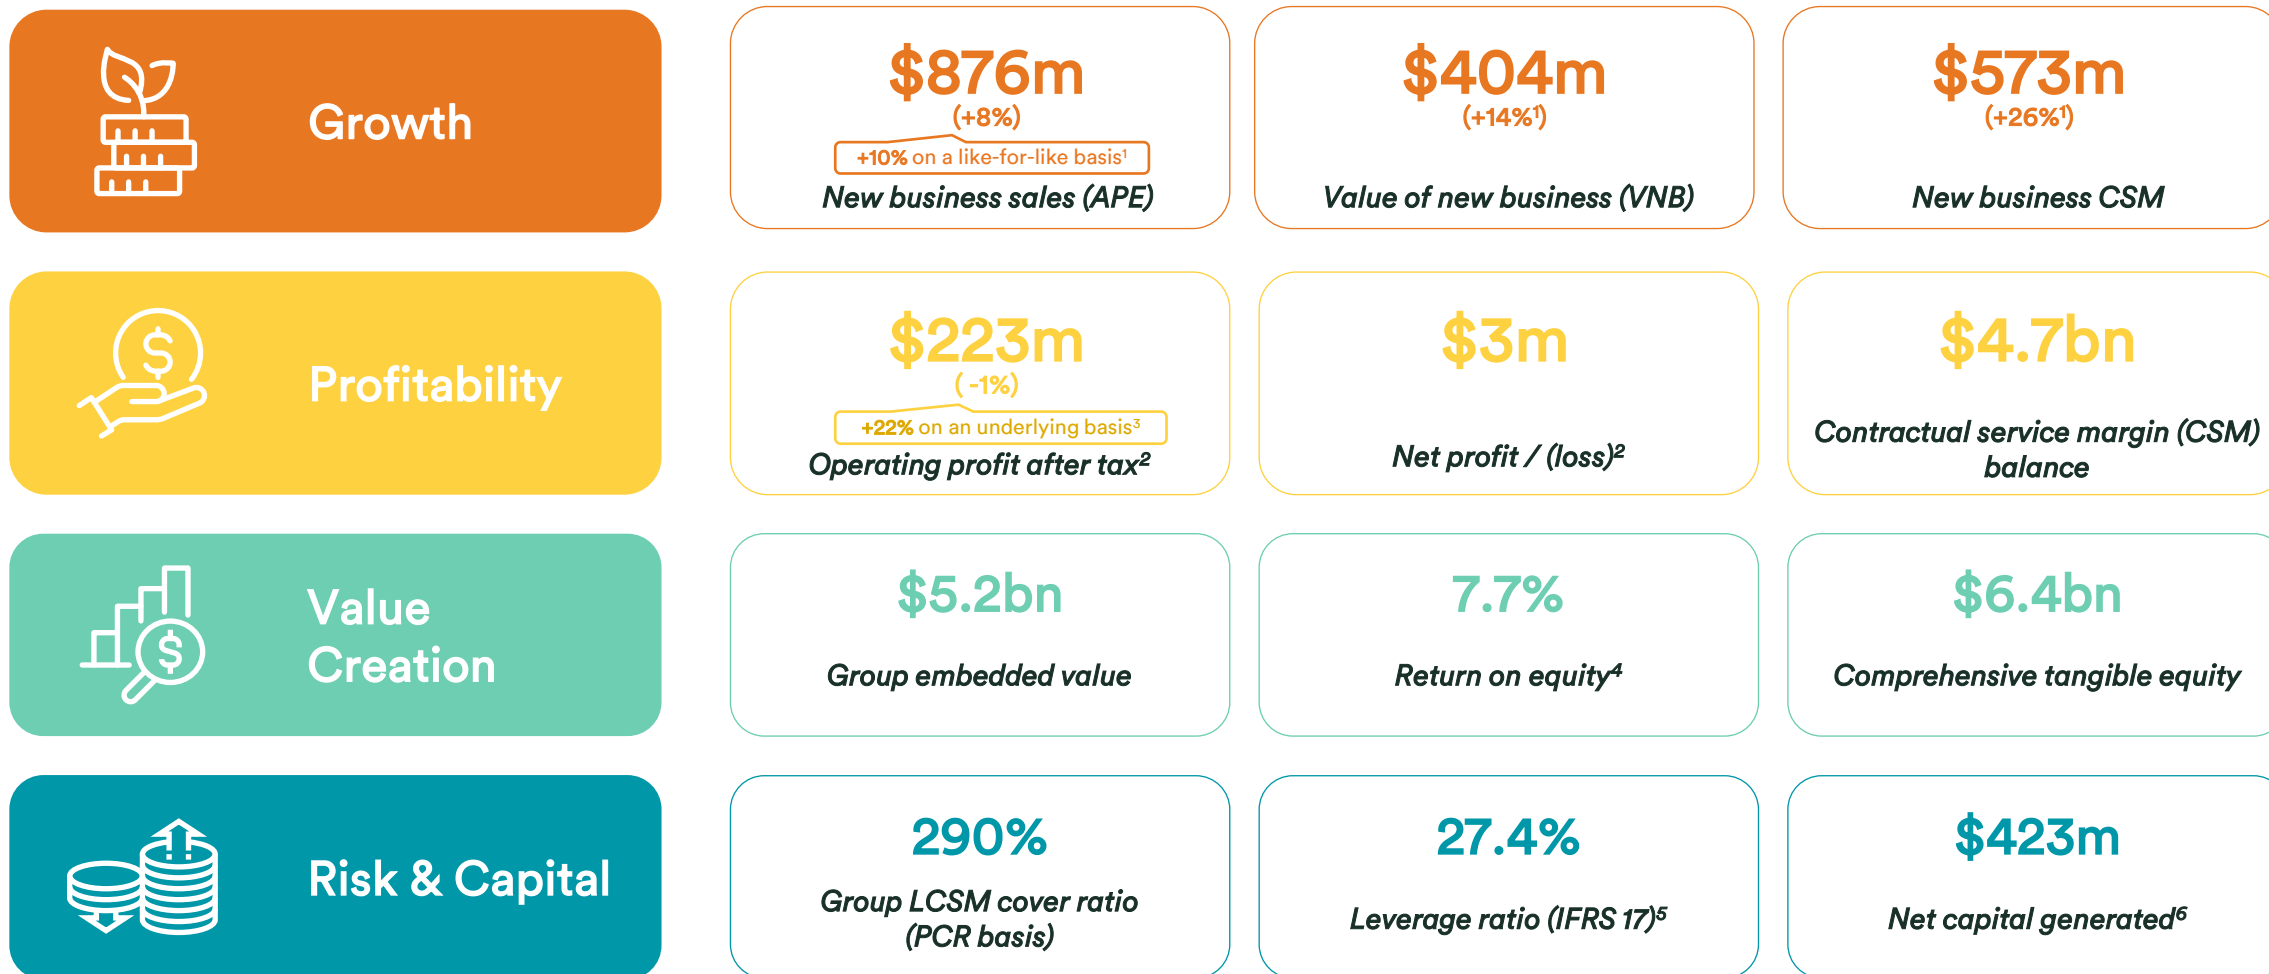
Growth

$876m
(+8%)
+10% on a like-for-like basis$^1$
New business sales (APE)

$404m
(+14%$^1$)
Value of new business (VNB)

$573m
(+26%$^1$)
New business CSM

Profitability

$223m
(-1%)
+22% on an underlying basis$^3$
Operating profit after tax$^2$

$3m
Net profit / (loss)$^2$

$4.7bn
Contractual service margin (CSM) balance

Value Creation

$5.2bn
Group embedded value

7.7%
Return on equity$^4$

$6.4bn
Comprehensive tangible equity

Risk & Capital

290%
Group LCSM cover ratio (PCR basis)

27.4%
Leverage ratio (IFRS 17)$^5$

$423m
Net capital generated$^6$